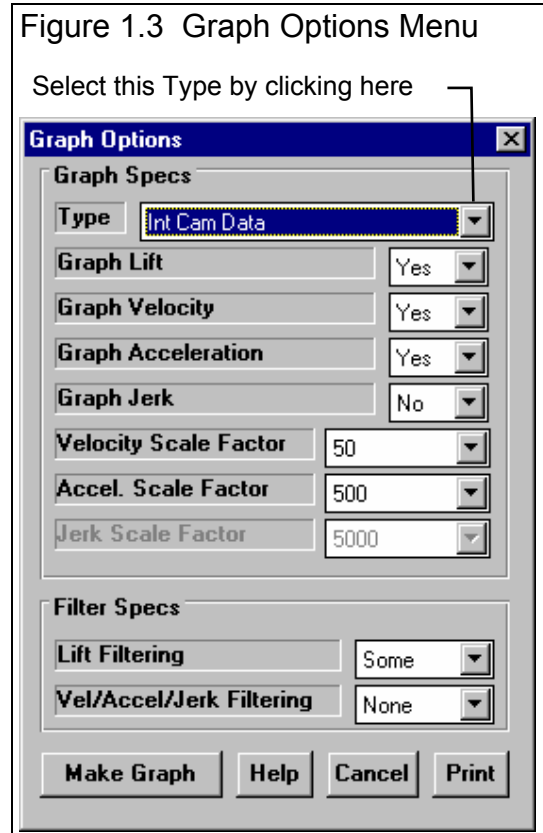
Figure 1.3 Graph Options Menu

Select this Type by clicking here

Graph Options

Graph Specs

Type | Int Cam Data

Graph Lift | Yes

Graph Velocity | Yes

Graph Acceleration | Yes

Graph Jerk | No

Velocity Scale Factor | 50

Accel. Scale Factor | 500

Jerk Scale Factor | 5000

Filter Specs

Lift Filtering | Some

Vel/Accel/Jerk Filtering | None

Make Graph | Help | Cancel | Print